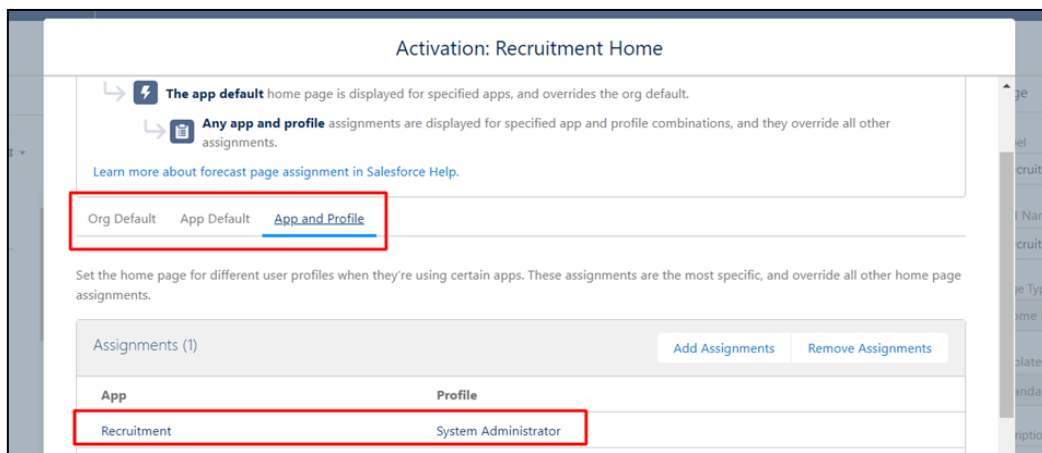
Activation: Recruitment Home

The app default home page is displayed for specified apps, and overrides the org default.

Any app and profile assignments are displayed for specified app and profile combinations, and they override all other assignments.

Learn more about forecast page assignment in Salesforce Help.

Org Default App Default App and Profile

Set the home page for different user profiles when they're using certain apps. These assignments are the most specific, and override all other home page assignments.

Assignments (1)

Add Assignments Remove Assignments

| App | Profile |
|---|---|
| Recruitment | System Administrator |